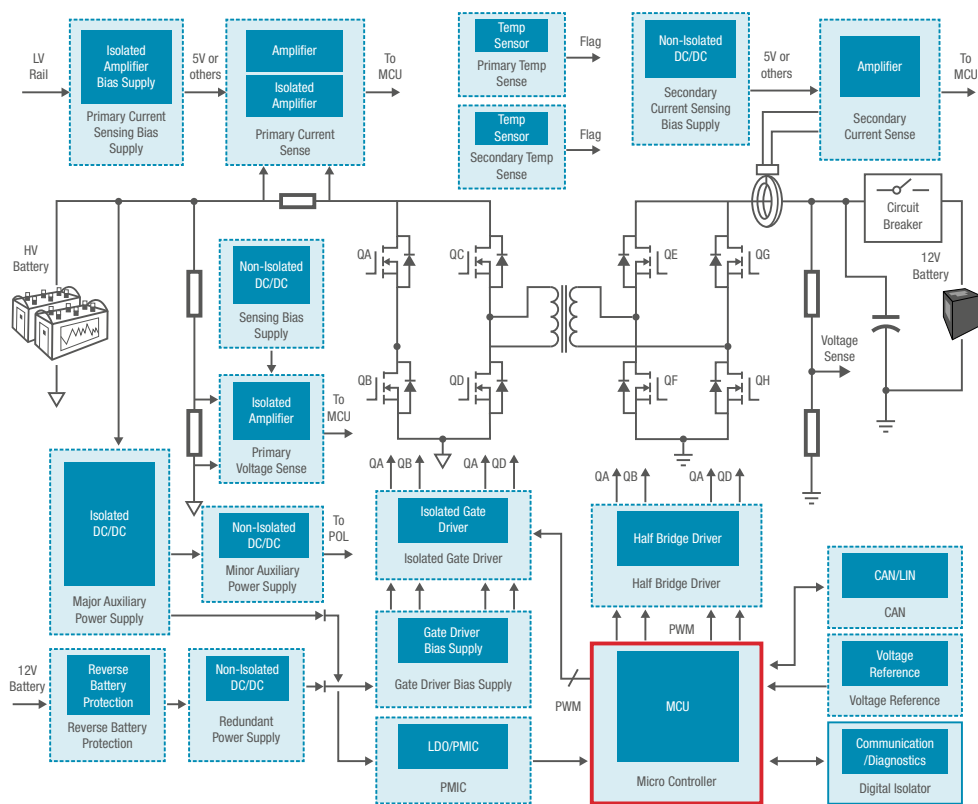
LV Rail

Isolated Amplifier Bias Supply

Primary Current Sensing Bias Supply

5V or others

Amplifier

Isolated Amplifier

Primary Current Sense

To MCU

Temp Sensor

Primary Temp Sense

Flag

Temp Sensor

Secondary Temp Sense

Flag

Non-Isolated DC/DC

Secondary Current Sensing Bias Supply

5V or others

Amplifier

Secondary Current Sense

To MCU

Circuit Breaker

12V Battery

HV Battery

Non-Isolated DC/DC

Sensing Bias Supply

QA

QC

QE

QG

Isolated Amplifier

Primary Voltage Sense

To MCU

QB

QD

QF

QH

Voltage Sense

QA QB

QA QD

QA QB

QA QD

Isolated DC/DC

Major Auxiliary Power Supply

Non-Isolated DC/DC

Minor Auxiliary Power Supply

To POL

Isolated Gate Driver

Isolated Gate Driver

Half Bridge Driver

Half Bridge Driver

CAN/LIN

CAN

PWM

Gate Driver Bias Supply

Gate Driver Bias Supply

12V Battery

Reverse Battery Protection

Reverse Battery Protection

Non-Isolated DC/DC

Redundant Power Supply

PWM

MCU

Micro Controller

Voltage Reference

Voltage Reference

LDO/PMIC

PMIC

Communication /Diagnostics

Digital Isolator